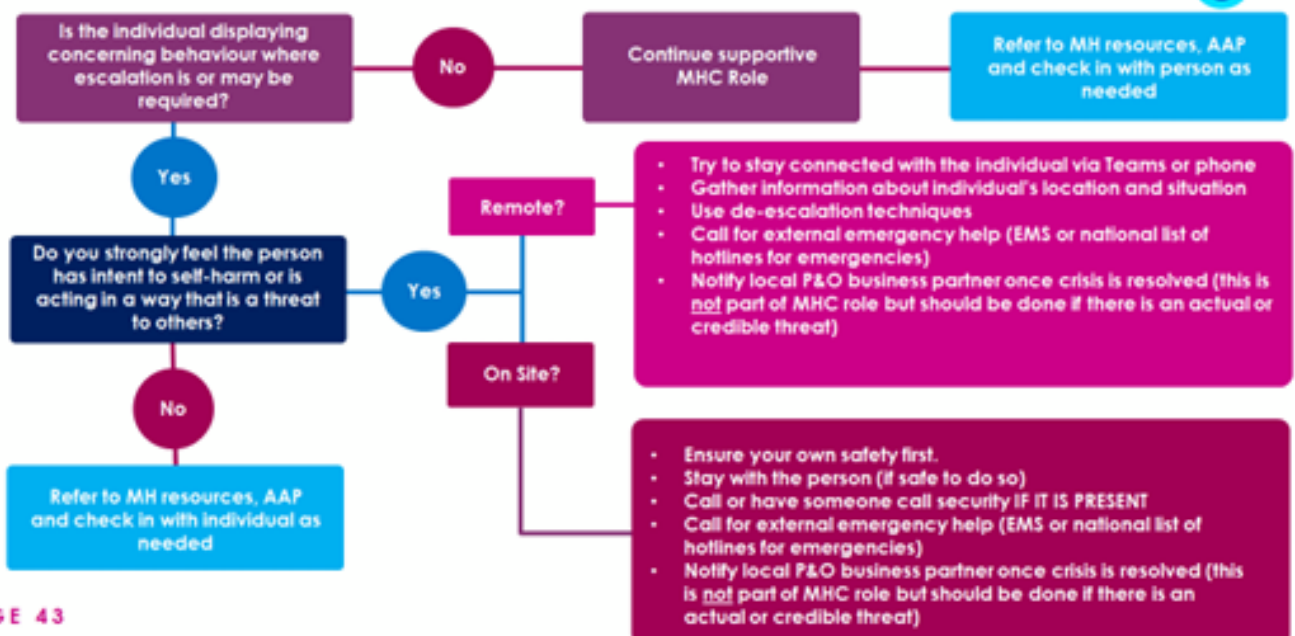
Is the individual displaying concerning behaviour where escalation is or may be required?

No

Continue supportive MHC Role

Refer to MH resources, AAP and check in with person as needed

Yes

Do you strongly feel the person has intent to self-harm or is acting in a way that is a threat to others?

Yes

Remote?

- Try to stay connected with the individual via Teams or phone
- Gather information about individual's location and situation
- Use de-escalation techniques
- Call for external emergency help (EMS or national list of hotlines for emergencies)
- Notify local P&O business partner once crisis is resolved (this is not part of MHC role but should be done if there is an actual or credible threat)

On Site?

- Ensure your own safety first.
- Stay with the person (if safe to do so)
- Call or have someone call security IF IT IS PRESENT
- Call for external emergency help (EMS or national list of hotlines for emergencies)
- Notify local P&O business partner once crisis is resolved (this is not part of MHC role but should be done if there is an actual or credible threat)

No

Refer to MH resources, AAP and check in with individual as needed

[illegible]E 43